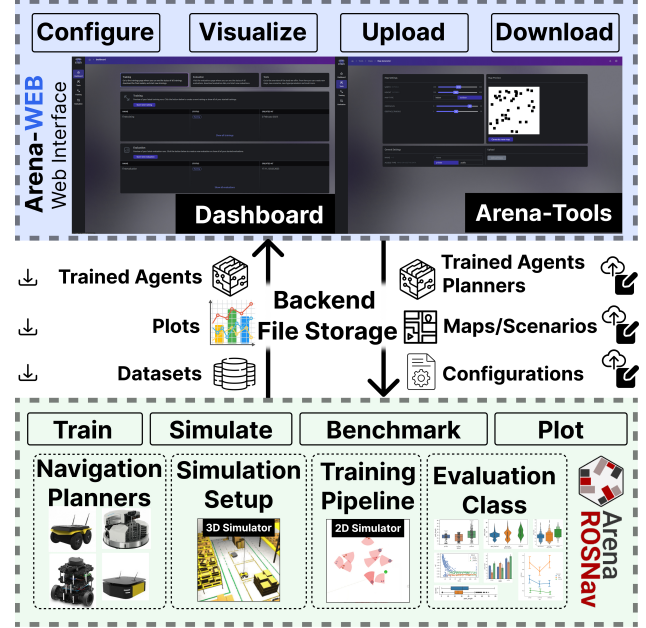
Configure
Visualize
Upload
Download

Arena-WEB
Web Interface

Dashboard
Arena-Tools

Trained Agents
Plots
Datasets

Backend
File Storage

Trained Agents
Planners
Maps/Scenarios
Configurations

Train
Simulate
Benchmark
Plot

Navigation
Planners

Simulation
Setup
3D Simulator

Training
Pipeline
2D Simulator

Evaluation
Class

Arena
ROSNav